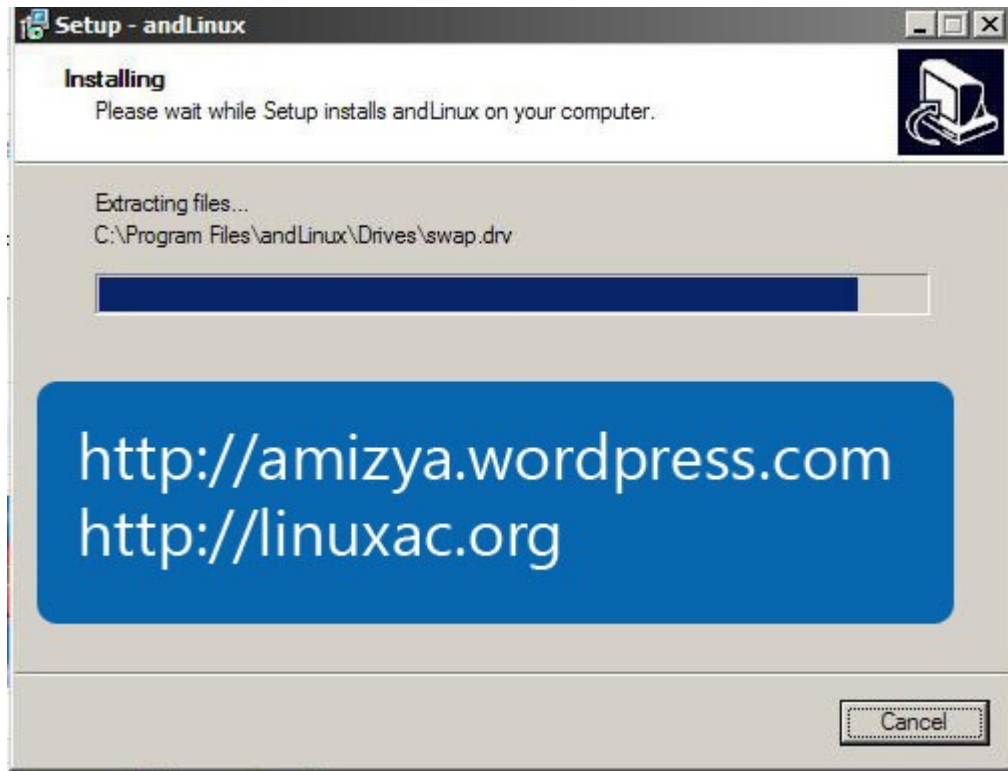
Setup - andLinux

Installing
Please wait while Setup installs andLinux on your computer.

Extracting files...
C:\Program Files\andLinux\Drives\swap.drv

http://amizya.wordpress.com
http://linuxac.org

Cancel